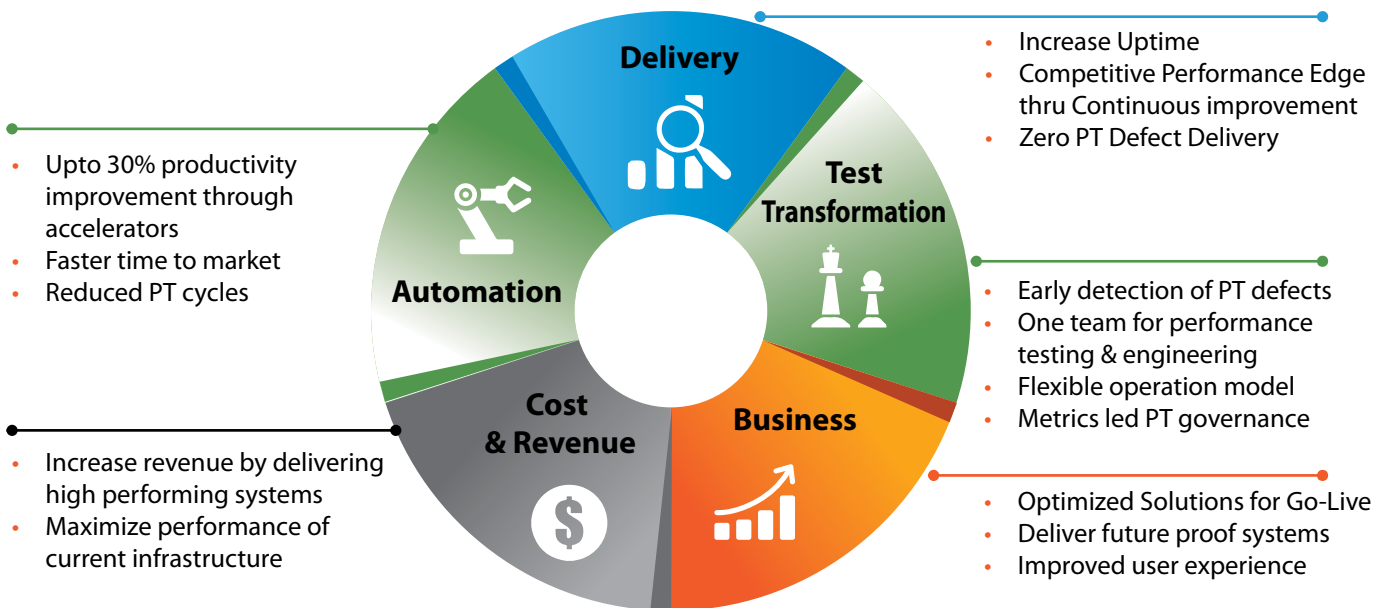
Delivery

- Increase Uptime
- Competitive Performance Edge thru Continuous improvement
- Zero PT Defect Delivery

Test Transformation

- Early detection of PT defects
- One team for performance testing & engineering
- Flexible operation model
- Metrics led PT governance

Business

- Optimized Solutions for Go-Live
- Deliver future proof systems
- Improved user experience

Cost & Revenue

- Increase revenue by delivering high performing systems
- Maximize performance of current infrastructure

Automation

- Upto 30% productivity improvement through accelerators
- Faster time to market
- Reduced PT cycles

$